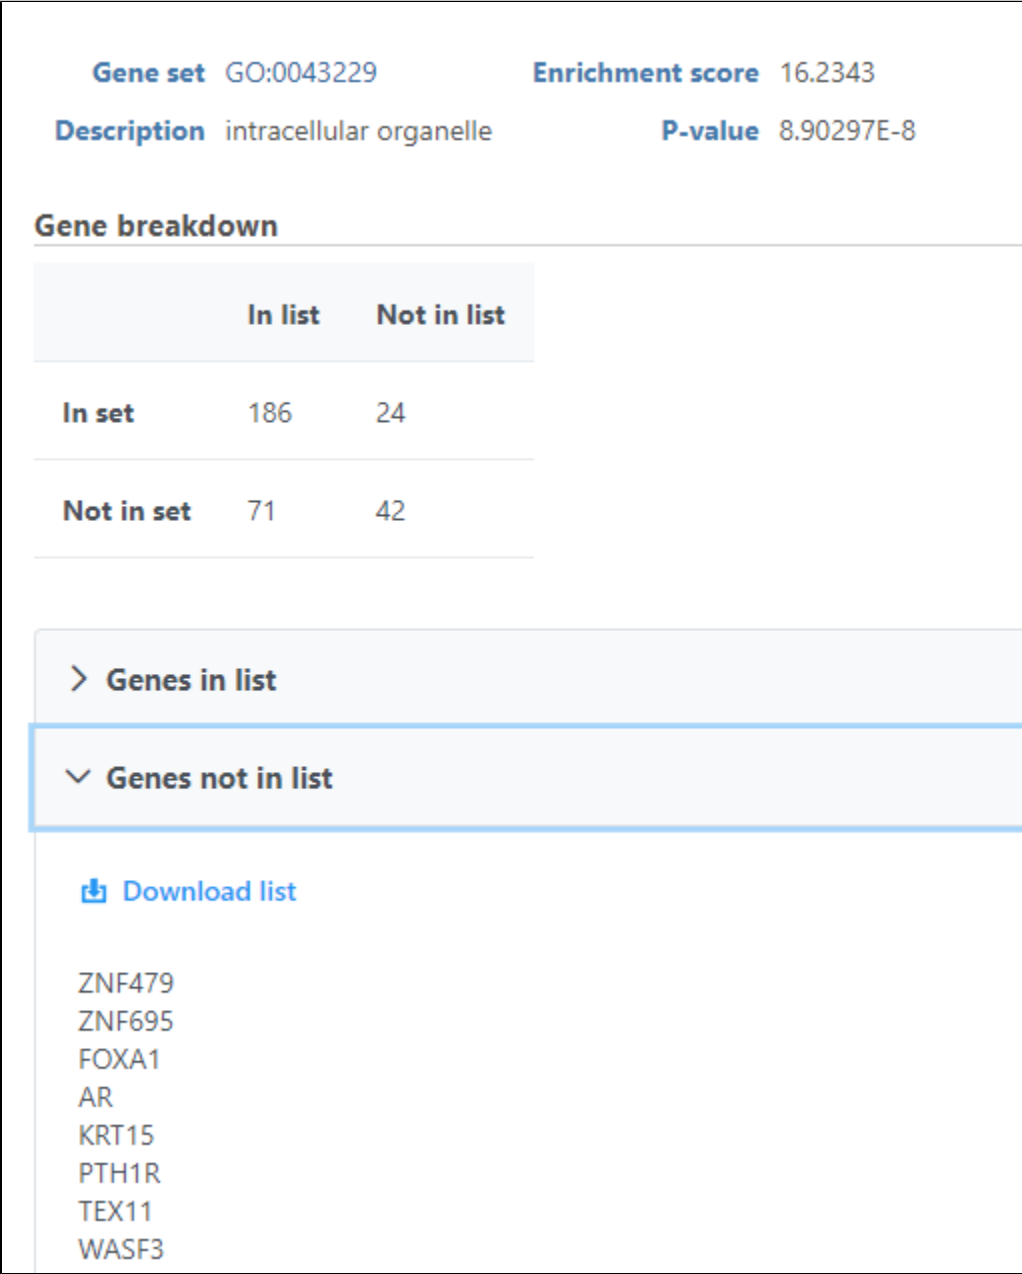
Gene set GO:0043229
Description intracellular organelle
Enrichment score 16.2343
P-value 8.90297E-8

Gene breakdown

| | In list | Not in list |
|---|---|---|
| In set | 186 | 24 |
| Not in set | 71 | 42 |

Genes in list

Genes not in list

Download list

ZNF479
ZNF695
FOXA1
AR
KRT15
PTH1R
TEX11
WASF3